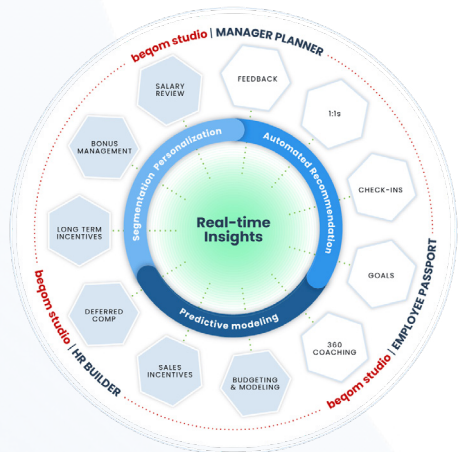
beqom studio | MANAGER PLANNER

SALARY REVIEW

FEEDBACK

BONUS MANAGEMENT

1:1s

Segmentation Personalization

Automated Recommendation

CHECK-INS

LONG TERM INCENTIVES

Real-time Insights

GOALS

DEFERRED COMP

Predictive modeling

360 COACHING

SALES INCENTIVES

BUDGETING & MODELING

beqom studio | HR BUILDER

beqom studio | EMPLOYEE PASSPORT